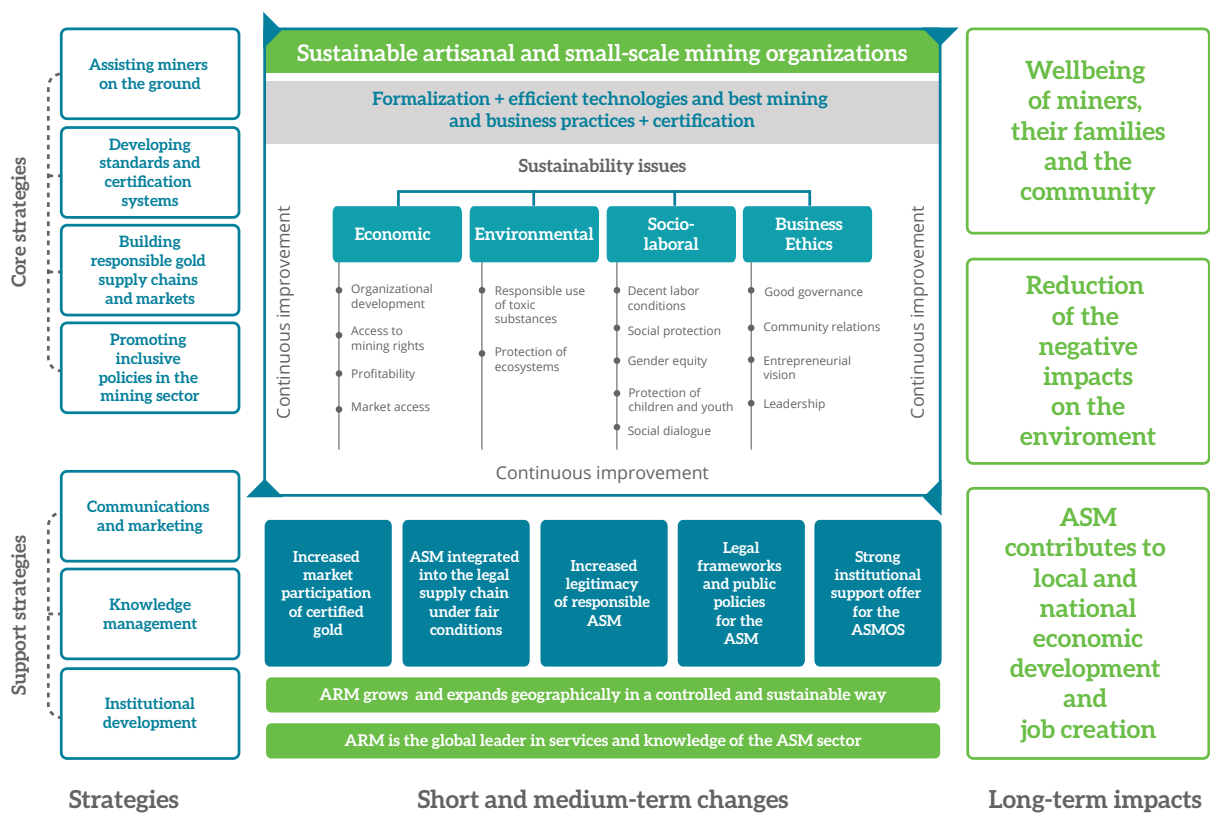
Core strategies

Assisting miners on the ground

Developing standards and certification systems

Building responsible gold supply chains and markets

Promoting inclusive policies in the mining sector

Support strategies

Communications and marketing

Knowledge management

Institutional development

Sustainable artisanal and small-scale mining organizations

Formalization + efficient technologies and best mining and business practices + certification

Sustainability issues

Continuous improvement

Economic

Organizational development

Access to mining rights

Profitability

Market access

Environmental

Responsible use of toxic substances

Protection of ecosystems

Socio-laboral

Decent labor conditions

Social protection

Gender equity

Protection of children and youth

Social dialogue

Business Ethics

Good governance

Community relations

Entrepreneurial vision

Leadership

Continuous improvement

Continuous improvement

Increased market participation of certified gold

ASM integrated into the legal supply chain under fair conditions

Increased legitimacy of responsible ASM

Legal frameworks and public policies for the ASM

Strong institutional support offer for the ASMOS

ARM grows and expands geographically in a controlled and sustainable way

ARM is the global leader in services and knowledge of the ASM sector

Wellbeing of miners, their families and the community

Reduction of the negative impacts on the enviroment

ASM contributes to local and national economic development and job creation

Strategies

Short and medium-term changes

Long-term impacts